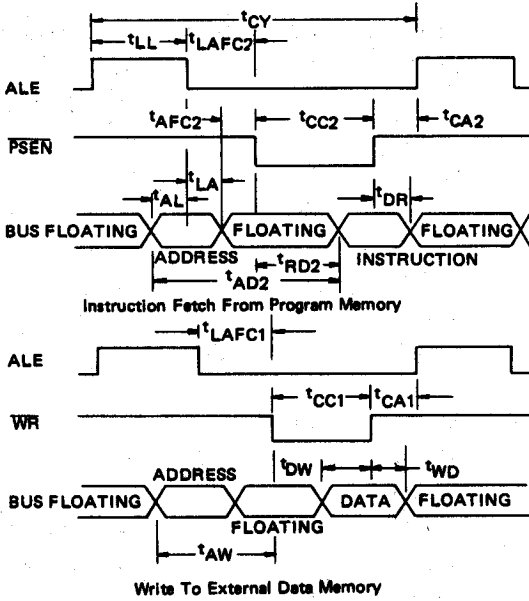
$t_{CY}$

$t_{LL}$

$t_{LAFC2}$

ALE

$t_{AFC2}$

$t_{CC2}$

$t_{CA2}$

$\overline{PSEN}$

$t_{LA}$

$t_{AL}$

$t_{DR}$

BUS FLOATING

FLOATING

FLOATING

ADDRESS

INSTRUCTION

$t_{RD2}$

$t_{AD2}$

Instruction Fetch From Program Memory

$t_{LAFC1}$

ALE

$t_{CC1}$

$t_{CA1}$

$\overline{WR}$

ADDRESS

$t_{DW}$

$t_{WD}$

BUS FLOATING

DATA

FLOATING

FLOATING

$t_{AW}$

Write To External Data Memory